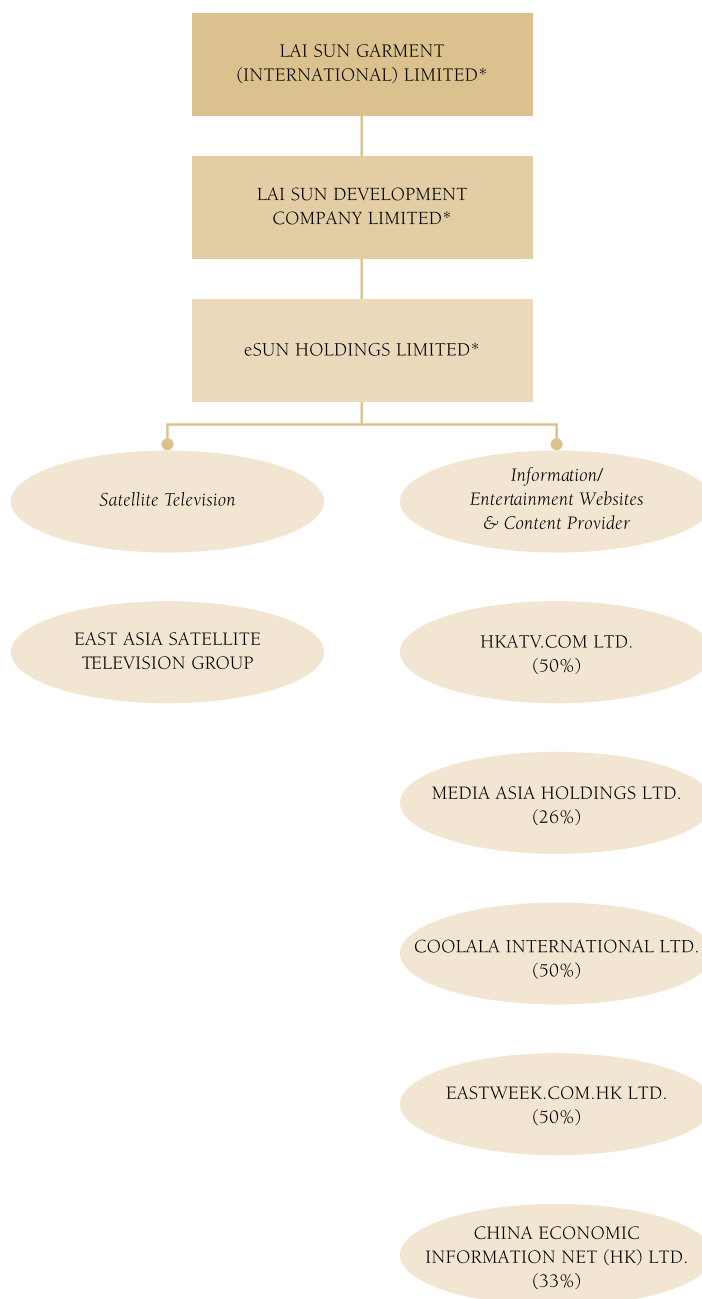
LAI SUN GARMENT (INTERNATIONAL) LIMITED*

LAI SUN DEVELOPMENT COMPANY LIMITED*

eSUN HOLDINGS LIMITED*

Satellite Television

Information/ Entertainment Websites & Content Provider

EAST ASIA SATELLITE TELEVISION GROUP

HKATV.COM LTD. (50%)

MEDIA ASIA HOLDINGS LTD. (26%)

COOLALA INTERNATIONAL LTD. (50%)

EASTWEEK.COM.HK LTD. (50%)

CHINA ECONOMIC INFORMATION NET (HK) LTD. (33%)